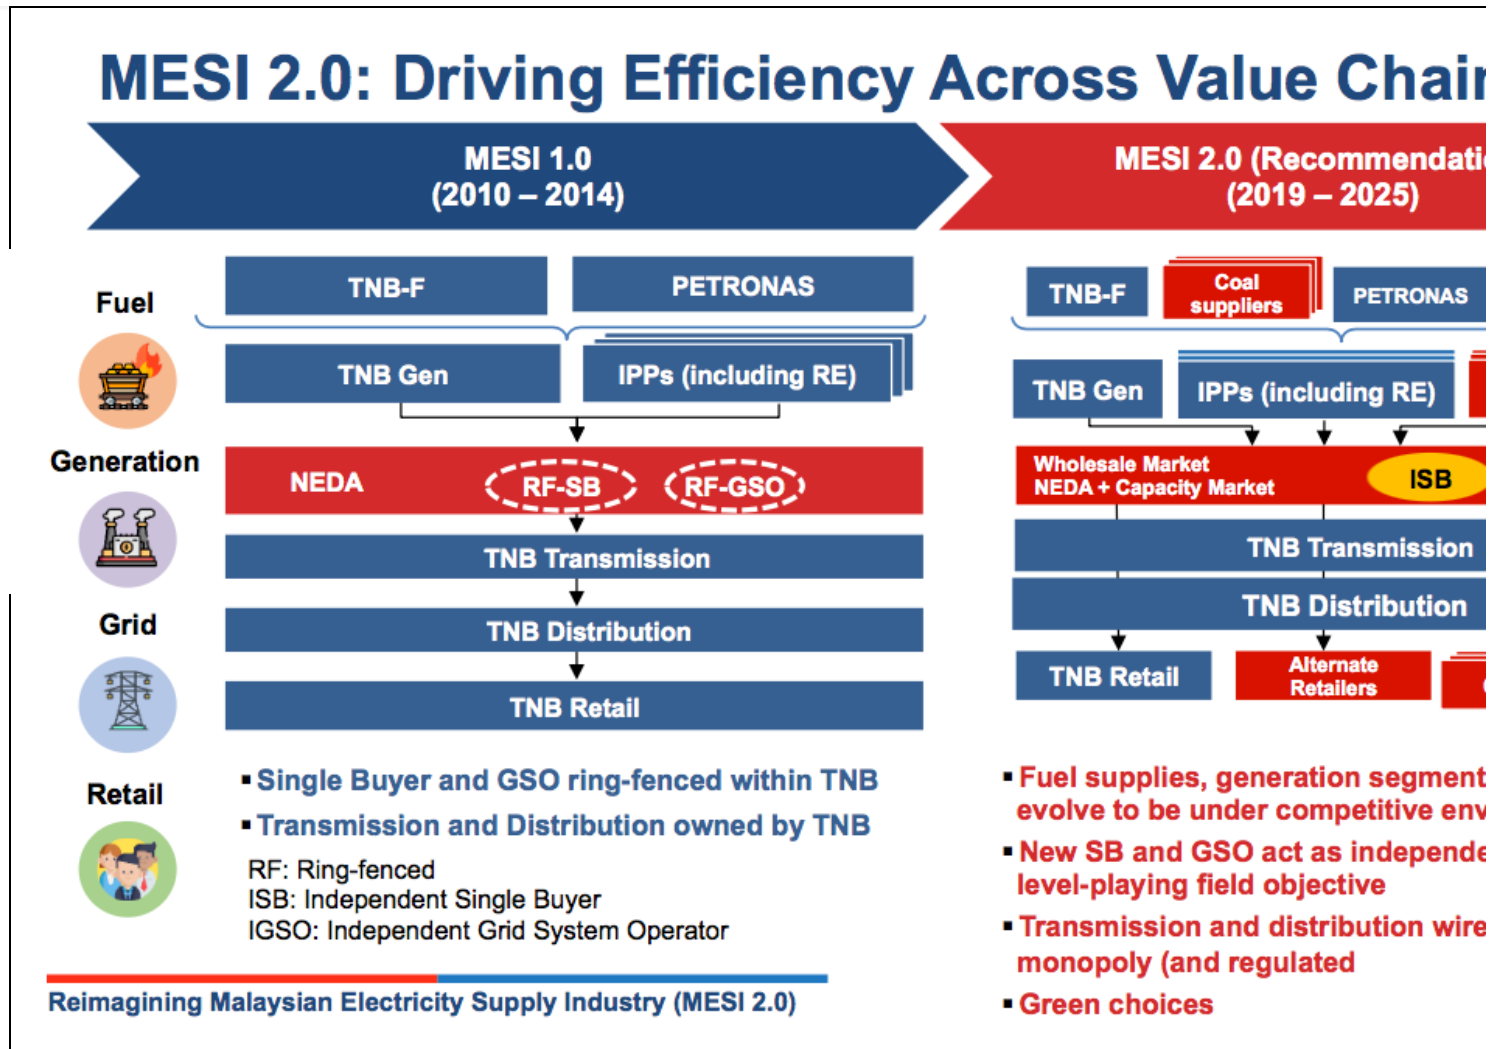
MESI 2.0: Driving Efficiency Across Value Chai

MESI 1.0
(2010 – 2014)

MESI 2.0 (Recommendati
(2019 – 2025)

Fuel

Generation

Grid

Retail

TNB-F

PETRONAS

TNB Gen

IPPs (including RE)

NEDA

RF-SB

RF-GSO

TNB Transmission

TNB Distribution

TNB Retail

▪ Single Buyer and GSO ring-fenced within TNB

▪ Transmission and Distribution owned by TNB

RF: Ring-fenced
ISB: Independent Single Buyer
IGSO: Independent Grid System Operator

Reimagining Malaysian Electricity Supply Industry (MESI 2.0)

TNB-F

Coal suppliers

PETRONAS

TNB Gen

IPPs (including RE)

Wholesale Market
NEDA + Capacity Market

ISB

TNB Transmission

TNB Distribution

TNB Retail

Alternate Retailers

▪ Fuel supplies, generation segment evolve to be under competitive env

▪ New SB and GSO act as independe level-playing field objective

▪ Transmission and distribution wire monopoly (and regulated

▪ Green choices